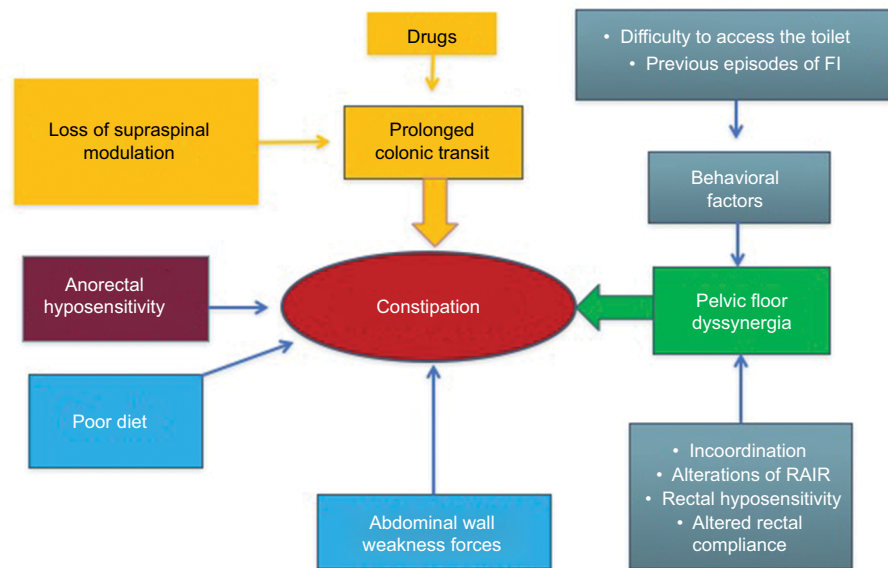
Drugs

• Difficulty to access the toilet
• Previous episodes of FI

Loss of supraspinal modulation

Prolonged colonic transit

Behavioral factors

Anorectal hyposensitivity

Constipation

Pelvic floor dyssynergia

Poor diet

• Incoordination
• Alterations of RAIR
• Rectal hyposensitivity
• Altered rectal compliance

Abdominal wall weakness forces